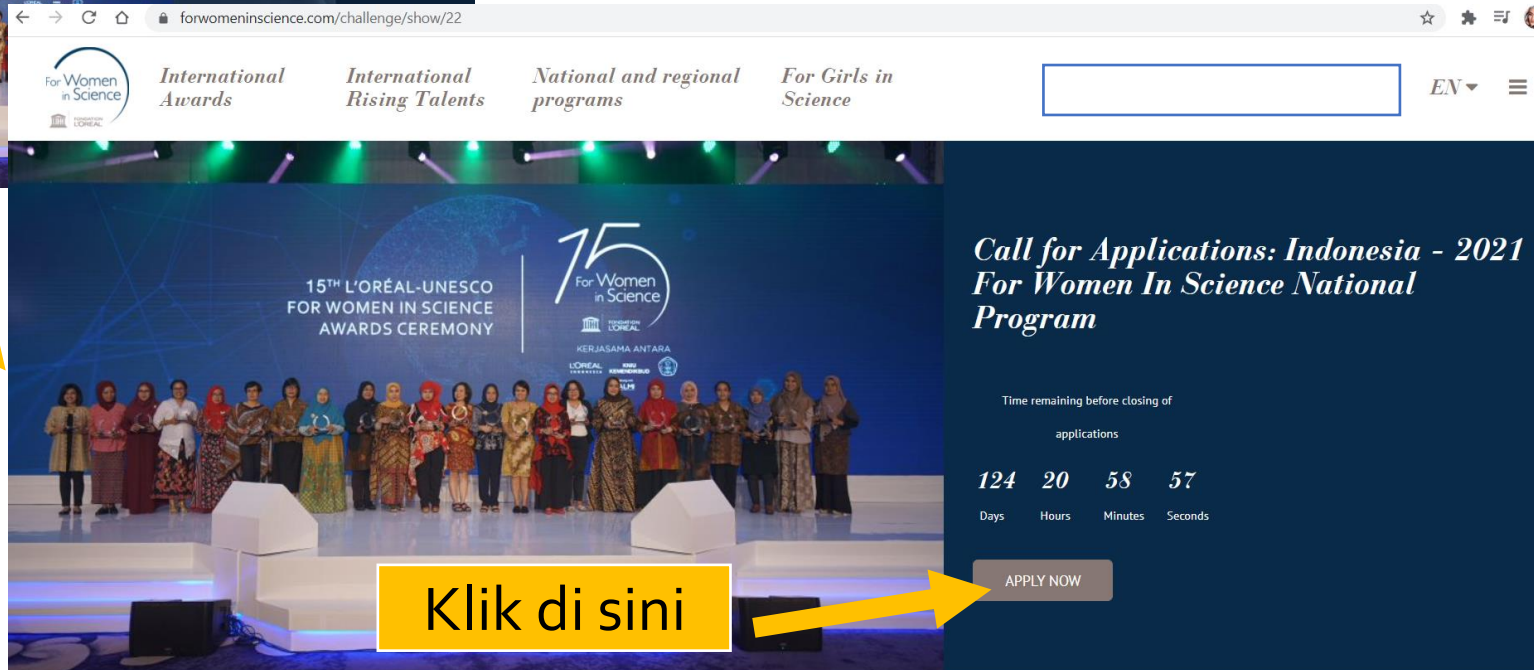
forwomeninscience.com/challenge/show/22

For Women in Science
FONDATION L'ORÉAL

International Awards

International Rising Talents

National and regional programs

For Girls in Science

EN

15TH L'ORÉAL-UNESCO FOR WOMEN IN SCIENCE AWARDS CEREMONY

15 For Women in Science
FONDATION L'ORÉAL
KERJASAMA ANTARA
L'ORÉAL
KNU KEMENDIKBUD
AIPI

Call for Applications: Indonesia - 2021 For Women In Science National Program

Time remaining before closing of applications

| 124 | 20 | 58 | 57 |
|---|---|---|---|
| Days | Hours | Minutes | Seconds |

APPLY NOW

Klik di sini